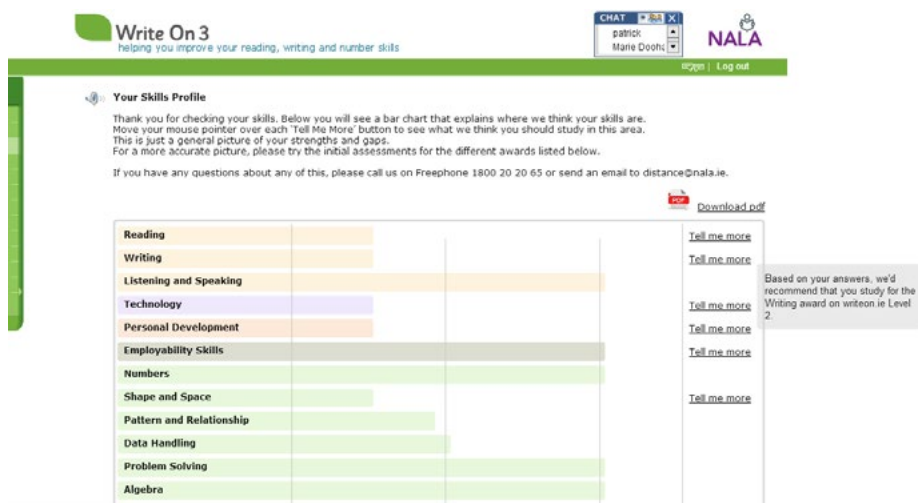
Write On 3
helping you improve your reading, writing and number skills

CHAT
patrick
Marie Doohe

NALA

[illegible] | Log out

Your Skills Profile

Thank you for checking your skills. Below you will see a bar chart that explains where we think your skills are. Move your mouse pointer over each 'Tell Me More' button to see what we think you should study in this area. This is just a general picture of your strengths and gaps. For a more accurate picture, please try the initial assessments for the different awards listed below.

If you have any questions about any of this, please call us on Freephone 1800 20 20 65 or send an email to distance@nala.ie.

PDF Download pdf

| | |
|---|---|
| Reading | Tell me more |
| Writing | Tell me more |
| Listening and Speaking | |
| Technology | Tell me more |
| Personal Development | Tell me more |
| Employability Skills | Tell me more |
| Numbers | |
| Shape and Space | Tell me more |
| Pattern and Relationship | |
| Data Handling | |
| Problem Solving | |
| Algebra | |

Based on your answers, we'd recommend that you study for the Writing award on writeon.ie Level 2.